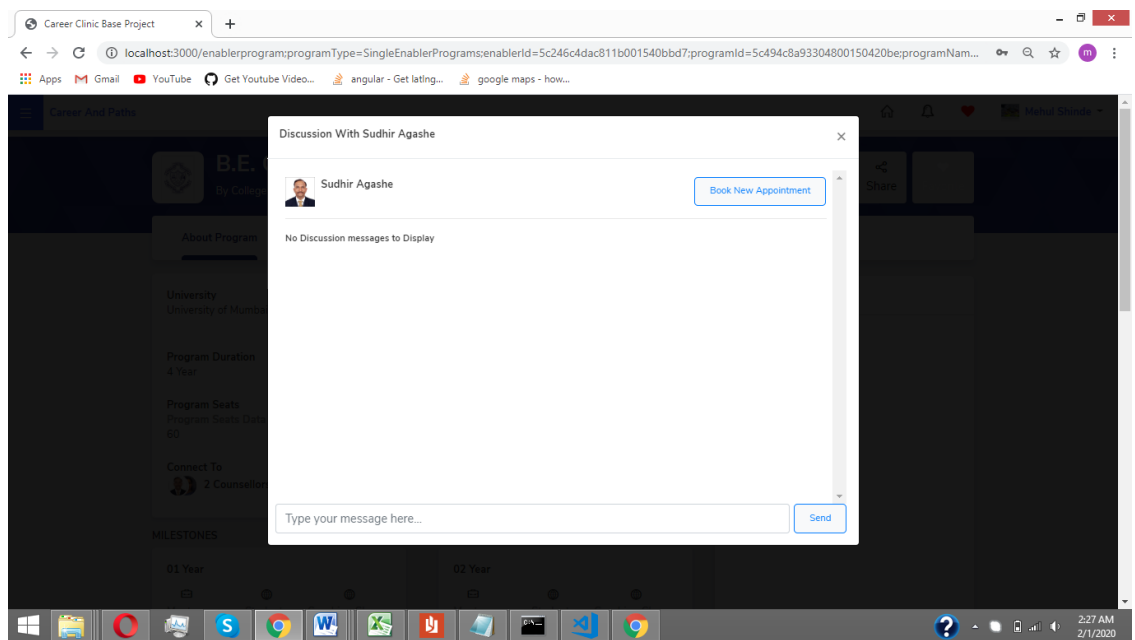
Career Clinic Base Project

localhost:3000/enablerprogram;programType=SingleEnablerPrograms;enablerId=5c246c4dac811b001540bbd7;programId=5c494c8a93304800150420be;programNam...

Apps Gmail YouTube Get Youtube Video... angular - Get lating... google maps - how...

Career And Paths

Mehul Shinde

B.E. C

By College

Share

About Program

University
University of Mumbai

Program Duration
4 Year

Program Seats
Program Seats Data
60

Connect To
2 Counsellors

MILESTONES

01 Year

02 Year

Discussion With Sudhir Agashe

Sudhir Agashe

Book New Appointment

No Discussion messages to Display

Type your message here...

Send

2:27 AM
2/1/2020